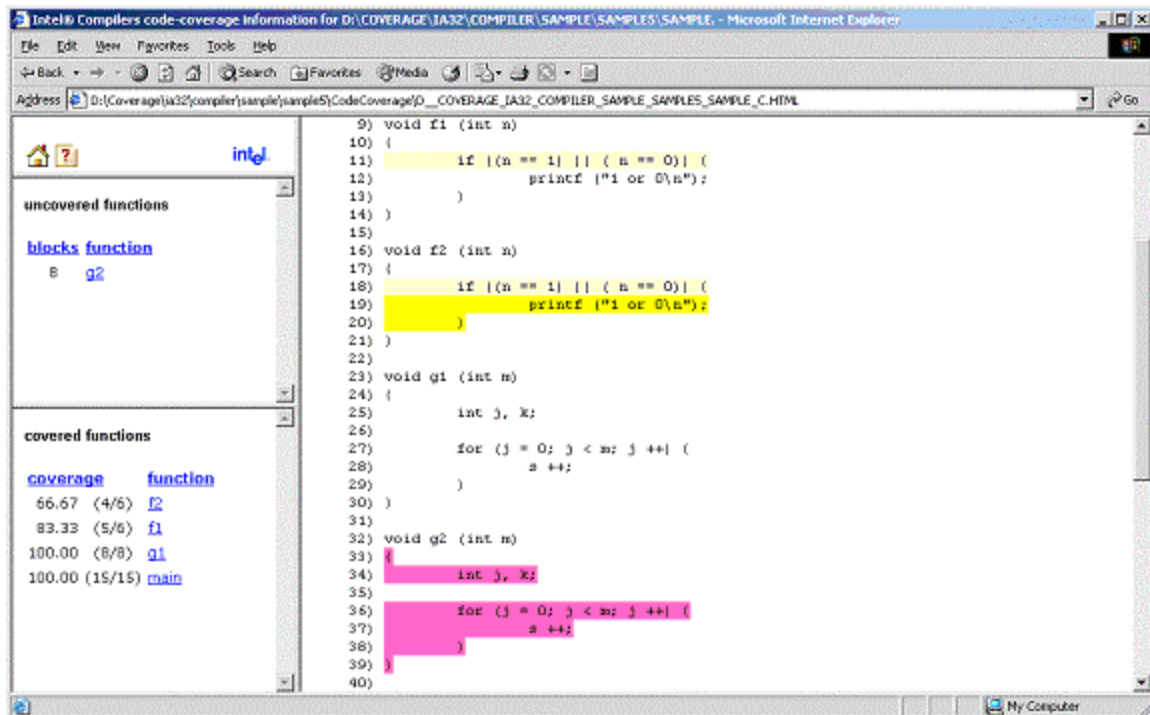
Intel® Compilers code-coverage information for D:\COVERAGE\IA32\COMPILER\SAMPLE\SAMPLES\SAMPLE. - Microsoft Internet Explorer

File Edit View Favorites Tools Help

Back Search Favorites Media

Address D:\Coverage\ia32\compiler\sample\sample5\CodeCoverage\D__COVERAGE_IA32_COMPILER_SAMPLE_SAMPLES_SAMPLE_C.HTML Go

intel.

uncovered functions

| blocks | function |
|---|---|
| 8 | g2 |

covered functions

| coverage | function |
|---|---|
| 66.67 (4/6) | f2 |
| 83.33 (5/6) | f1 |
| 100.00 (8/8) | g1 |
| 100.00 (15/15) | main |

9) void f1 (int n)
10) {
11) if ((n == 1) || ( n == 0)) {
12) printf ("1 or 0\n");
13) }
14) }
15)
16) void f2 (int n)
17) {
18) if ((n == 1) || ( n == 0)) {
19) printf ("1 or 0\n");
20) }
21) }
22)
23) void g1 (int m)
24) {
25) int j, k;
26)
27) for (j = 0; j < m; j ++) {
28) s ++;
29) }
30) }
31)
32) void g2 (int m)
33) {
34) int j, k;
35)
36) for (j = 0; j < m; j ++) {
37) s ++;
38) }
39) }
40)

My Computer